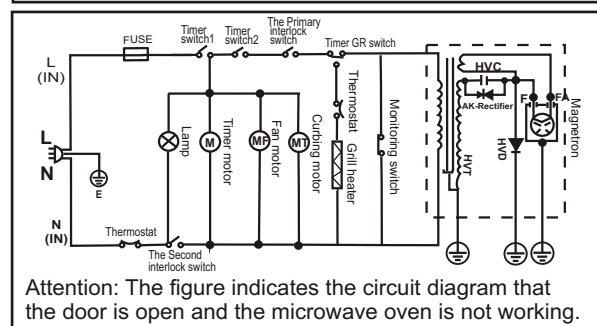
L
(IN)

FUSE

Timer switch1

Timer switch2

The Primary interlock switch

Timer GR switch

HVC

AK-Rectifier

F

FA

Magnetron

L

N

E

Lamp

M

Timer motor

MF

Fan motor

MT

Curbing motor

Thermostat

Grill heater

Monitoring switch

HVT

HVD

N
(IN)

Thermostat

The Second interlock switch

Attention: The figure indicates the circuit diagram that the door is open and the microwave oven is not working.